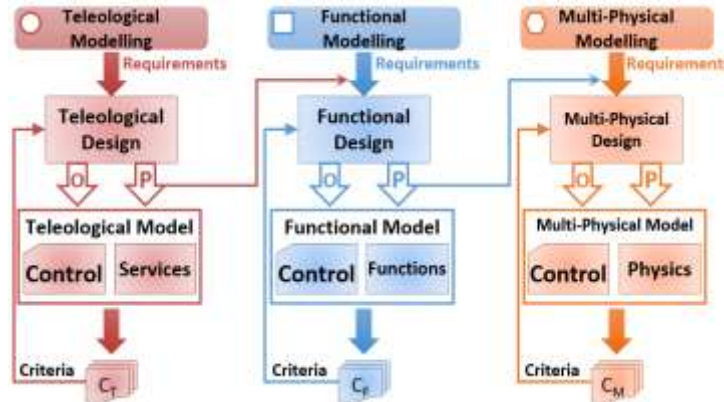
Teleological Modelling

Requirements

Teleological Design

O

P

Teleological Model

Control

Services

Criteria

$C_T$

Functional Modelling

Requirements

Functional Design

O

P

Functional Model

Control

Functions

Criteria

$C_F$

Multi-Physical Modelling

Requirement

Multi-Physical Design

O

P

Multi-Physical Model

Control

Physics

Criteria

$C_M$